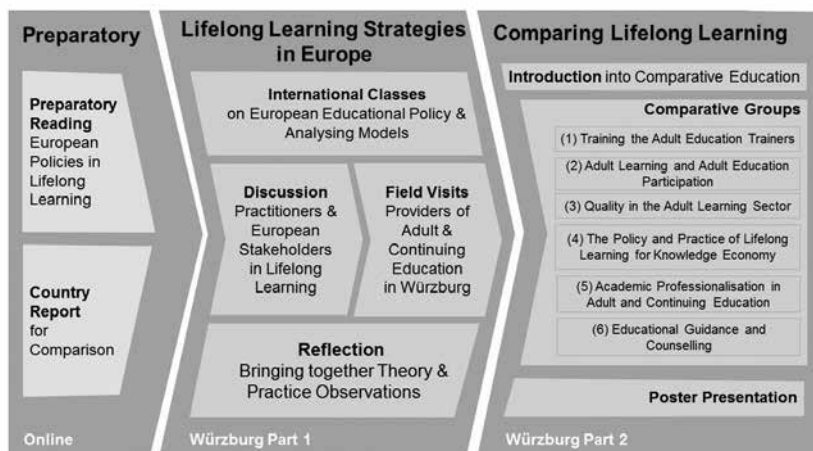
Preparatory

Preparatory Reading
European Policies in Lifelong Learning

Country Report
for Comparison

Online

Lifelong Learning Strategies in Europe

International Classes
on European Educational Policy & Analysing Models

Discussion
Practitioners & European Stakeholders in Lifelong Learning

Field Visits
Providers of Adult & Continuing Education in Würzburg

Reflection
Bringing together Theory & Practice Observations

Würzburg Part 1

Comparing Lifelong Learning

Introduction into Comparative Education

Comparative Groups

(1) Training the Adult Education Trainers

(2) Adult Learning and Adult Education Participation

(3) Quality in the Adult Learning Sector

(4) The Policy and Practice of Lifelong Learning for Knowledge Economy

(5) Academic Professionalisation in Adult and Continuing Education

(6) Educational Guidance and Counselling

Poster Presentation

Würzburg Part 2